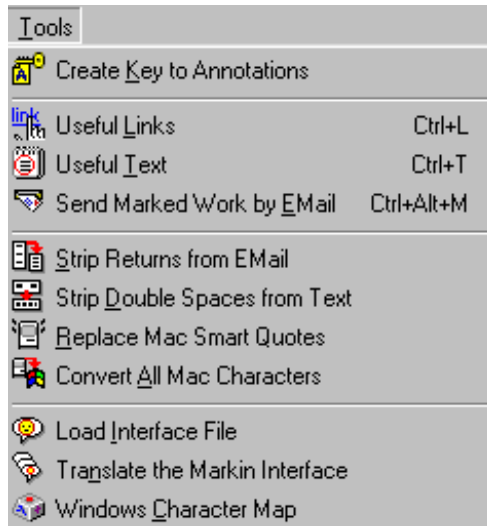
Tools

Create Key to Annotations

Useful Links Ctrl+L
Useful Text Ctrl+T
Send Marked Work by EMail Ctrl+Alt+M

Strip Returns from EMail
Strip Double Spaces from Text
Replace Mac Smart Quotes
Convert All Mac Characters

Load Interface File
Translate the Markin Interface
Windows Character Map